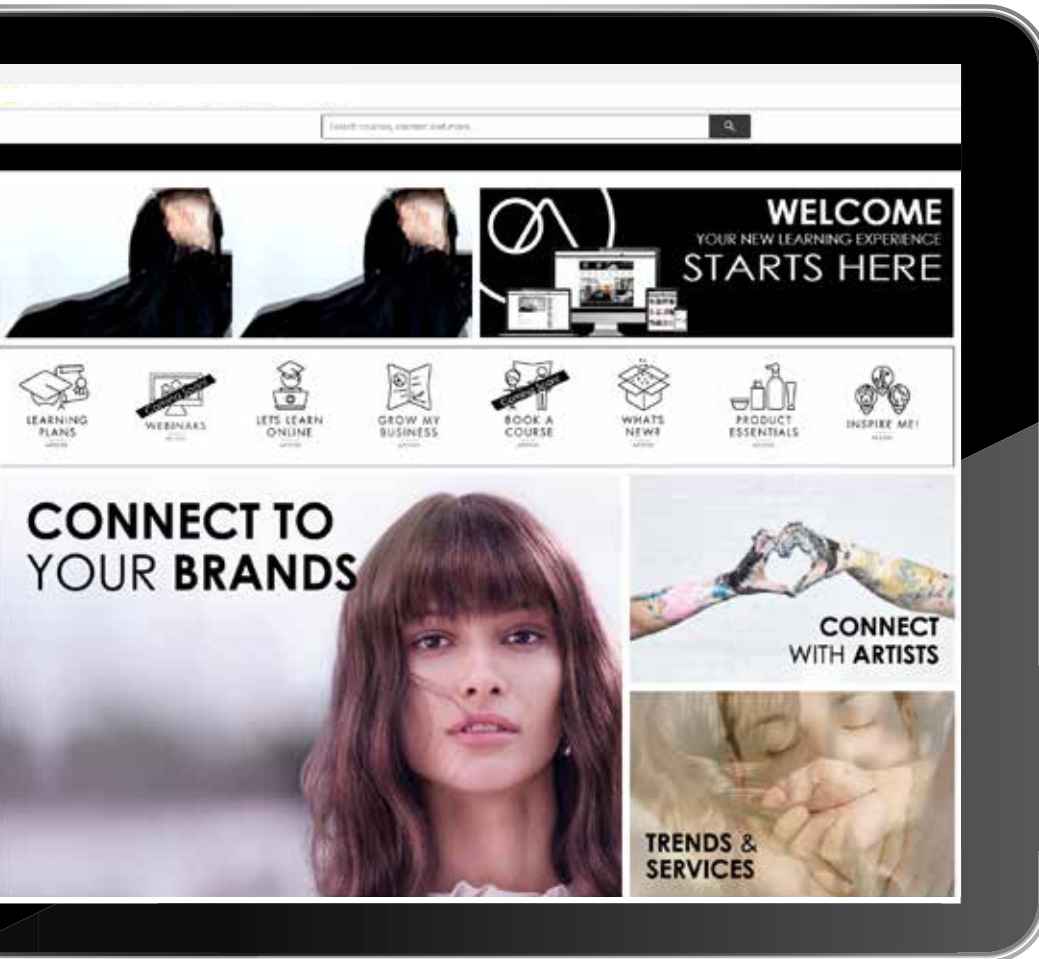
Search courses, content and more...

WELCOME
YOUR NEW LEARNING EXPERIENCE
STARTS HERE

LEARNING PLANS
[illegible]
WEBINARS
LETS LEARN ONLINE
GROW MY BUSINESS
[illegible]
BOOK A COURSE
WHATS NEW?
PRODUCT ESSENTIALS
INSPIRE ME!

CONNECT TO YOUR BRANDS

CONNECT WITH ARTISTS

TRENDS & SERVICES